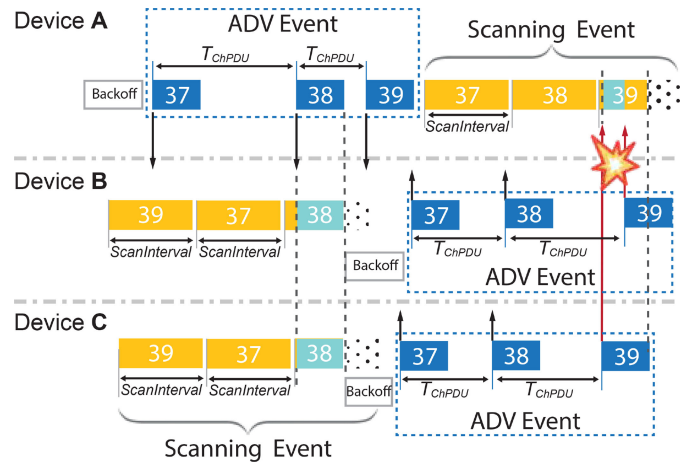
Device A

ADV Event

$T_{ChPDU}$

$T_{ChPDU}$

Scanning Event

Backoff

37

38

39

37

38

39

ScanInterval

Device B

39

37

38

ScanInterval

ScanInterval

Backoff

37

38

39

$T_{ChPDU}$

$T_{ChPDU}$

ADV Event

Device C

39

37

38

ScanInterval

ScanInterval

Backoff

37

38

39

$T_{ChPDU}$

$T_{ChPDU}$

ADV Event

Scanning Event